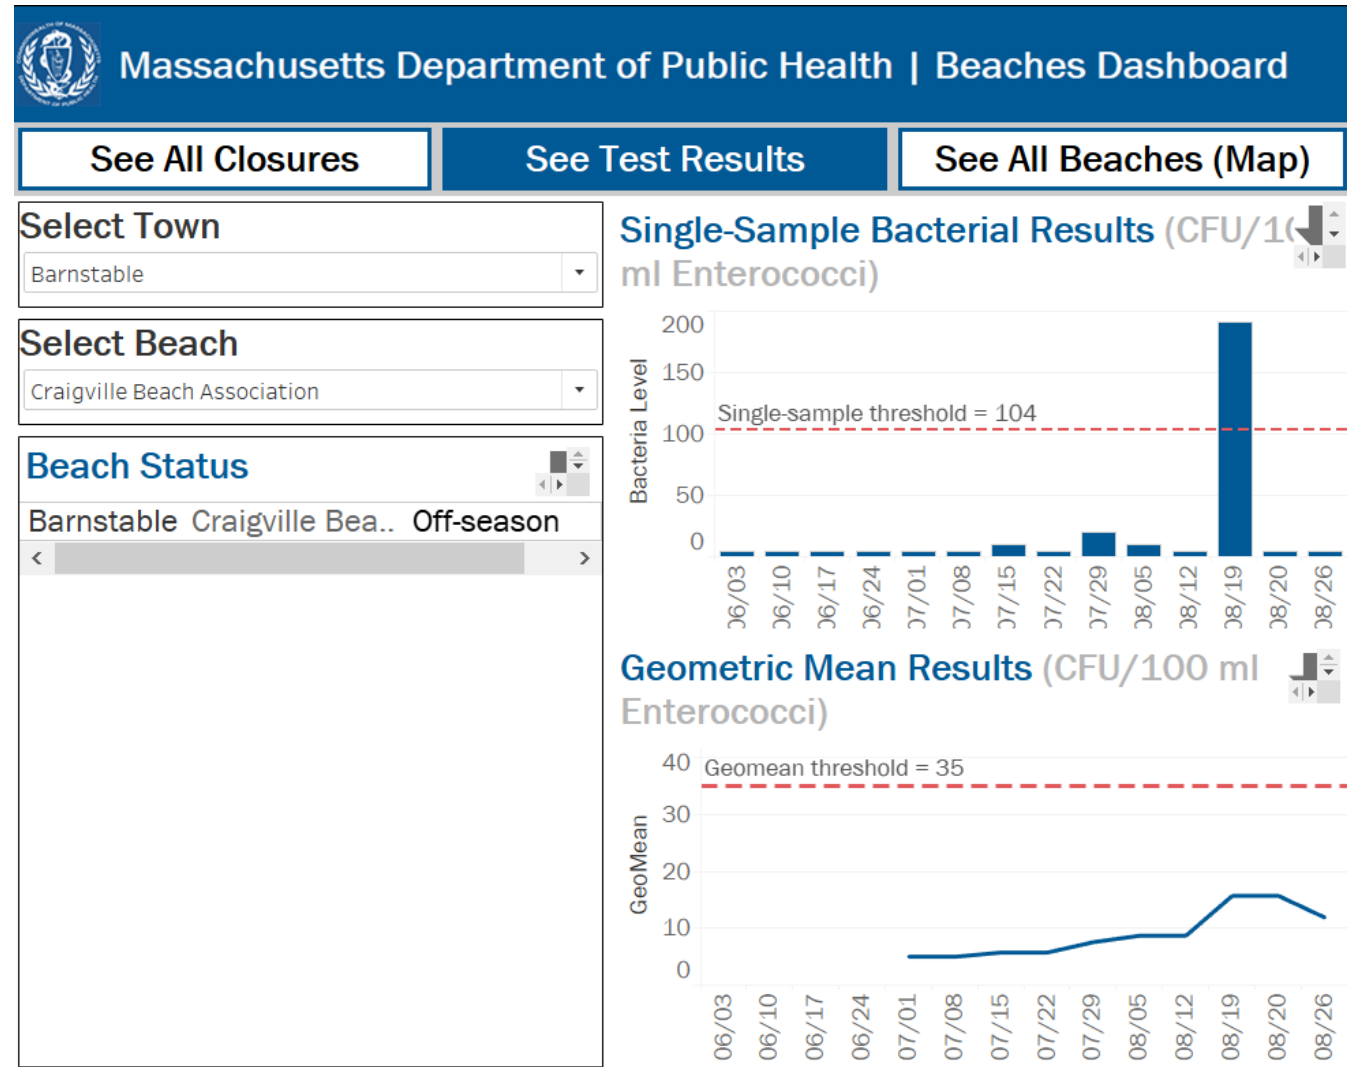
Massachusetts Department of Public Health | Beaches Dashboard

See All Closures

See Test Results

See All Beaches (Map)

Select Town

Barnstable

Select Beach

Craigville Beach Association

Beach Status

Barnstable Craigville Bea.. Off-season

Single-Sample Bacterial Results (CFU/1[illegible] ml Enterococci)

Bacteria Level

200
150
100
50
0

Single-sample threshold = 104

06/03 06/10 06/17 06/24 07/01 07/08 07/15 07/22 07/29 08/05 08/12 08/19 08/20 08/26

Geometric Mean Results (CFU/100 ml Enterococci)

GeoMean

40
30
20
10
0

Geomean threshold = 35

06/03 06/10 06/17 06/24 07/01 07/08 07/15 07/22 07/29 08/05 08/12 08/19 08/20 08/26